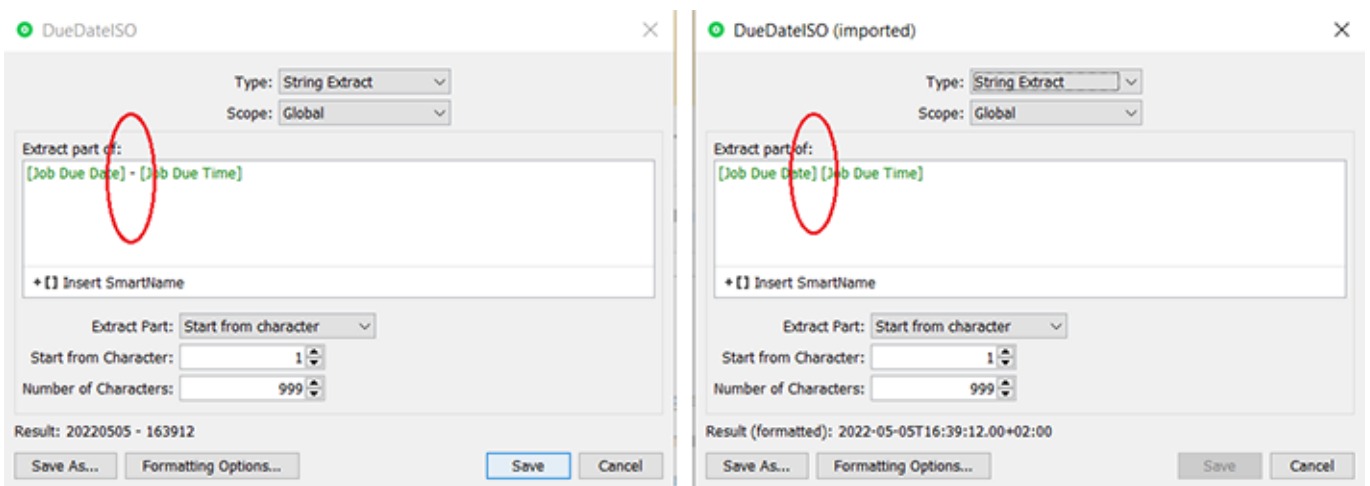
DueDateISO

Type: String Extract
Scope: Global

Extract part of:
[Job Due Date] - [Job Due Time]

+[] Insert SmartName

Extract Part: Start from character
Start from Character: 1
Number of Characters: 999

Result: 20220505 - 163912

Save As... Formatting Options... Save Cancel

DueDateISO (imported)

Type: String Extract
Scope: Global

Extract part of:
[Job Due Date] [Job Due Time]

+[] Insert SmartName

Extract Part: Start from character
Start from Character: 1
Number of Characters: 999

Result (formatted): 2022-05-05T16:39:12.00+02:00

Save As... Formatting Options... Save Cancel